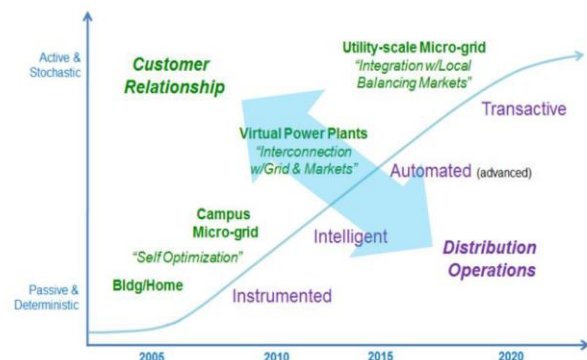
Active & Stochastic

Passive & Deterministic

Customer Relationship

Utility-scale Micro-grid
"Integration w/Local Balancing Markets"

Transactive

Virtual Power Plants
"Interconnection w/Grid & Markets"

Automated (advanced)

Campus Micro-grid
"Self Optimization"

Intelligent

Distribution Operations

Bldg/Home

Instrumented

2005
2010
2015
2020